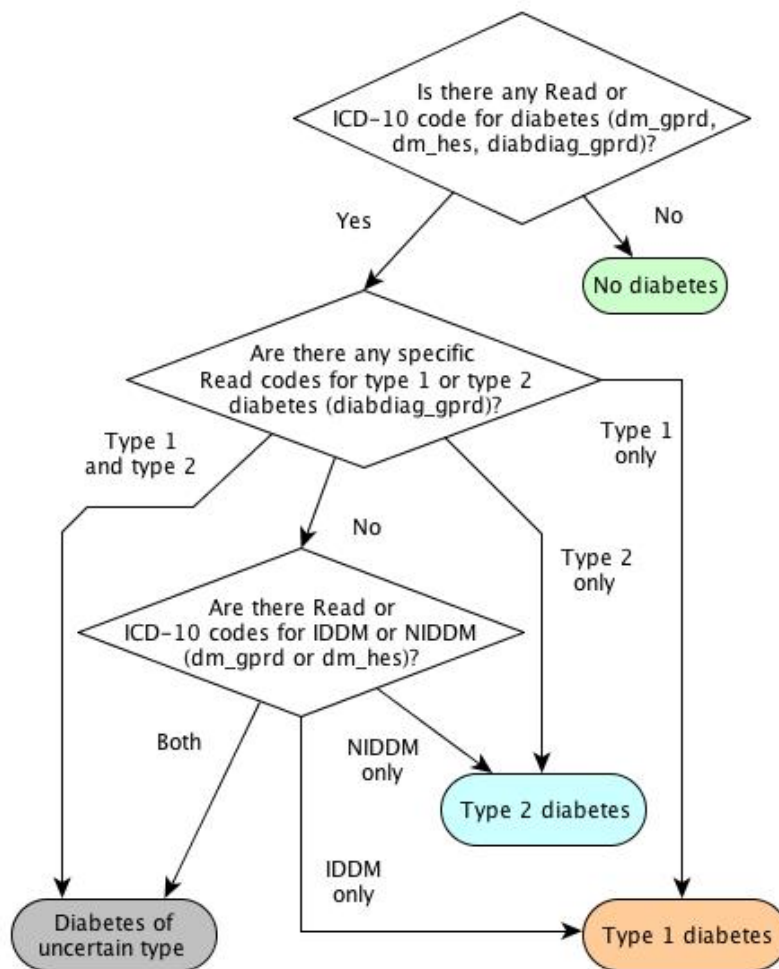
Is there any Read or ICD-10 code for diabetes (dm_gprd, dm_hes, diabdiag_gprd)?

Yes

No

No diabetes

Are there any specific Read codes for type 1 or type 2 diabetes (diabdiag_gprd)?

Type 1 and type 2

Type 1 only

No

Type 2 only

Are there Read or ICD-10 codes for IDDM or NIDDM (dm_gprd or dm_hes)?

Both

NIDDM only

Type 2 diabetes

IDDM only

Diabetes of uncertain type

Type 1 diabetes